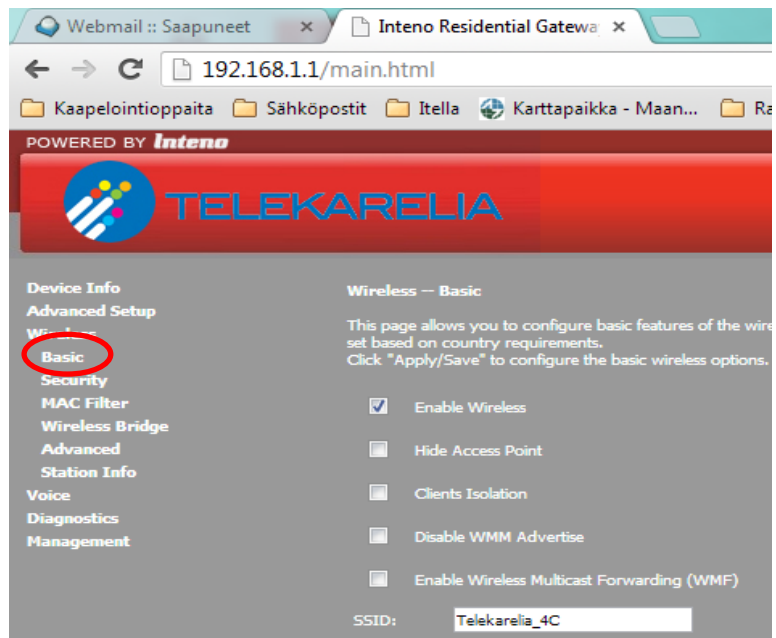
Webmail :: Saapuneet ×
Inteno Residential Gatewa ×

192.168.1.1/main.html

Kaapelointioppaita  Sähköpostit  Itella  Karttapaikka - Maan...  Ra

POWERED BY Inteno

TELEKARELIA

Device Info
Advanced Setup
Wireless
Basic
Security
MAC Filter
Wireless Bridge
Advanced
Station Info
Voice
Diagnostics
Management

Wireless -- Basic

This page allows you to configure basic features of the wire set based on country requirements.
Click "Apply/Save" to configure the basic wireless options.

Enable Wireless

Hide Access Point

Clients Isolation

Disable WMM Advertise

Enable Wireless Multicast Forwarding (WMF)

SSID: Telekarelia_4C